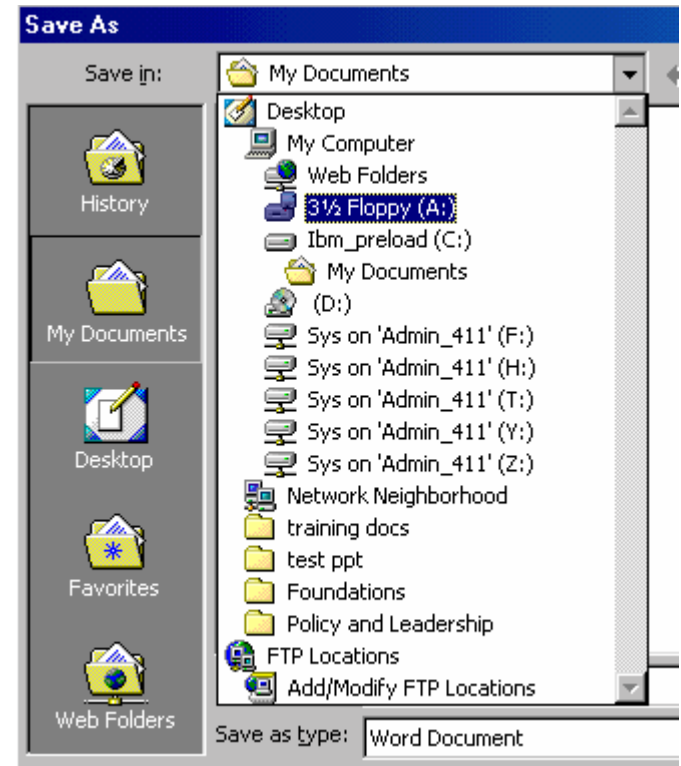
Save As

Save in: My Documents

History

My Documents

Desktop

Favorites

Web Folders

Desktop
My Computer
Web Folders
3½ Floppy (A:)
Ibm_preload (C:)
My Documents
(D:)
Sys on 'Admin_411' (F:)
Sys on 'Admin_411' (H:)
Sys on 'Admin_411' (T:)
Sys on 'Admin_411' (Y:)
Sys on 'Admin_411' (Z:)
Network Neighborhood
training docs
test ppt
Foundations
Policy and Leadership
FTP Locations
Add/Modify FTP Locations

Save as type: Word Document